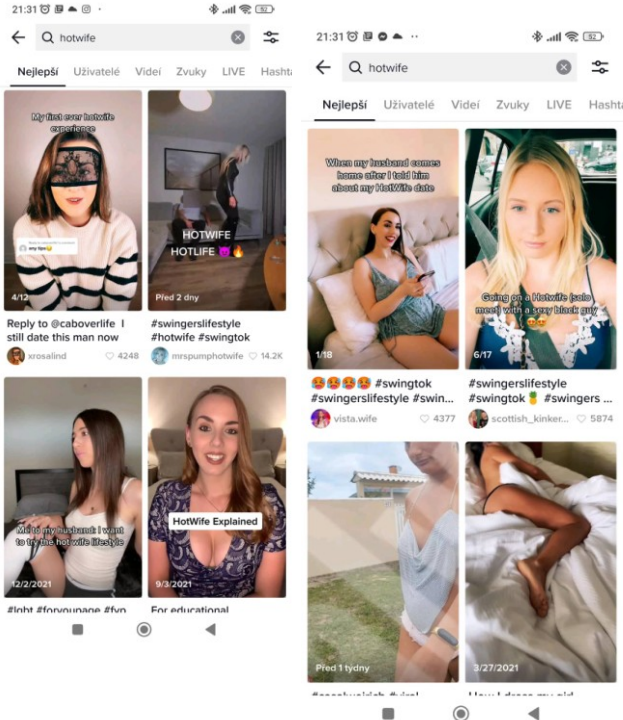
21:31

hotwife

Nejlepší Uživatelé Videí Zvuky LIVE Hashta

My first ever hotwife experience

4/12

Reply to @caboverlife I still date this man now

xrosalind 4248

HOTWIFE HOTLIFE 😈🔥

Před 2 dny

#swingerslifestyle #hotwife #swingtok

mrspumphotwife 14.2K

Me to my husband: I want to try the hot wife lifestyle

12/2/2021

#lgbt #foryoupage #fyp

HotWife Explained

9/3/2021

For educational

21:31

hotwife

Nejlepší Uživatelé Videí Zvuky LIVE Hashta

When my husband comes home after I told him about my HotWife date

1/18

🥵🥵🥵🥵 #swingtok #swingerslifestyle #swin...

vista.wife 4377

Going on a Hotwife (solo meet) with a sexy black guy 😘

6/17

#swingerslifestyle 🍍 #swingers ...

scottish_kinker... 5874

Před 1 týdny

3/27/2021